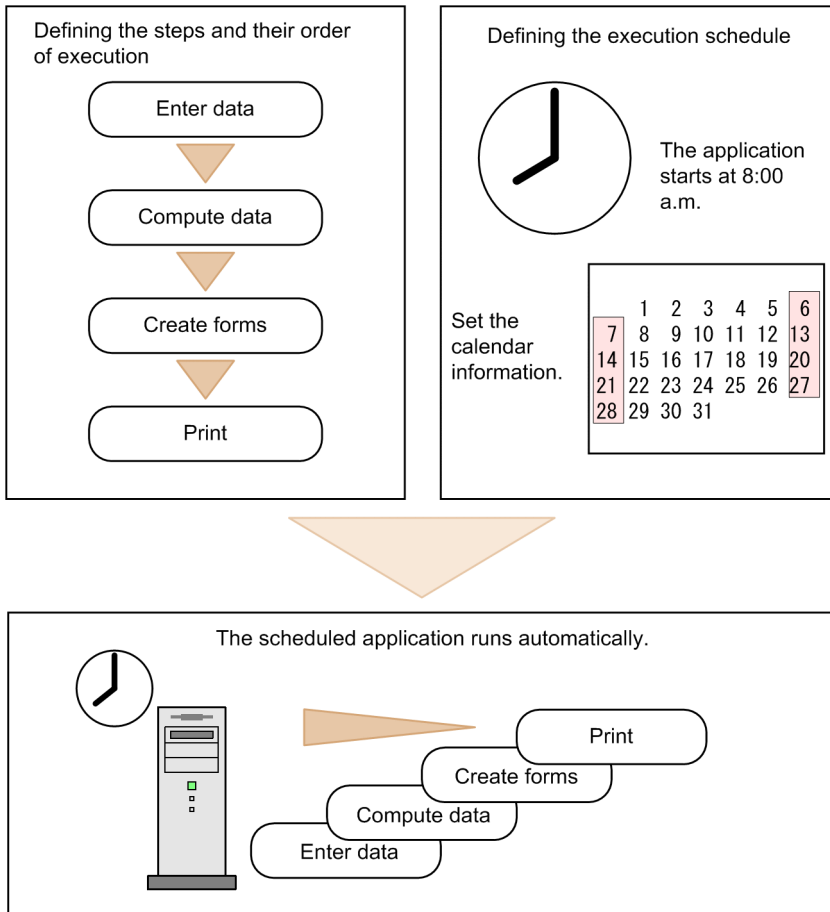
Defining the steps and their order of execution

Enter data

Compute data

Create forms

Print

Defining the execution schedule

The application starts at 8:00 a.m.

Set the calendar information.

|  |  |  |  |  |  |  |
|---|---|---|---|---|---|---|
|  | 1 | 2 | 3 | 4 | 5 | 6 |
| 7 | 8 | 9 | 10 | 11 | 12 | 13 |
| 14 | 15 | 16 | 17 | 18 | 19 | 20 |
| 21 | 22 | 23 | 24 | 25 | 26 | 27 |
| 28 | 29 | 30 | 31 |  |  |  |

The scheduled application runs automatically.

Print

Create forms

Compute data

Enter data